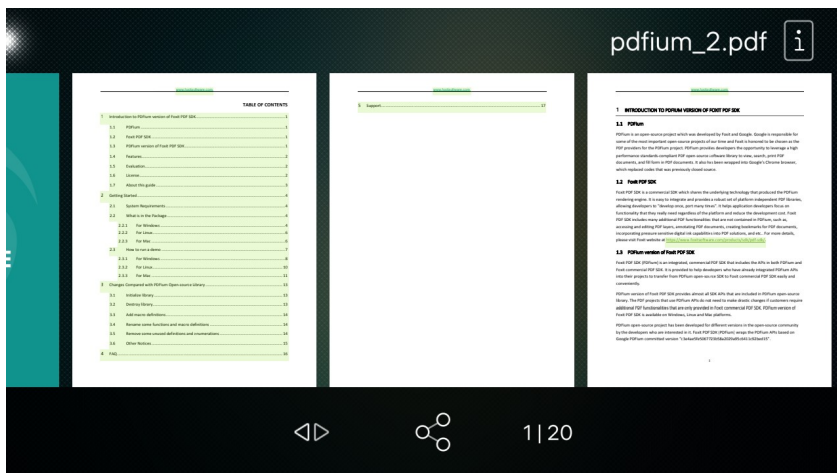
pdfium_2.pdf

TABLE OF CONTENTS

1 Introduction to PDFium version of Foxit PDF SDK
1.1 PDFium
1.2 Foxit PDF SDK
1.3 PDFium version of Foxit PDF SDK
1.4 Features
1.5 Evaluation
1.6 License
1.7 About this guide
2 Getting Started
2.1 System Requirements
2.2 What is in the Package
2.2.1 For Windows
2.2.2 For Linux
2.2.3 For Mac
2.3 How to run a demo
2.3.1 For Windows
2.3.2 For Linux
2.3.3 For Mac
3 Changes Compared with PDFium Open-source library
3.1 Initialize library
3.2 Destroy library
3.3 Add macro definitions
3.4 Rename some functions and macro definitions
3.5 Remove some unused definitions and enumerations
3.6 Other Notices
4 FAQ

5 Support

1 INTRODUCTION TO PDFIUM VERSION OF FOXIT PDF SDK

1.1 PDFium

1.2 Foxit PDF SDK

1.3 PDFium version of Foxit PDF SDK

1|20